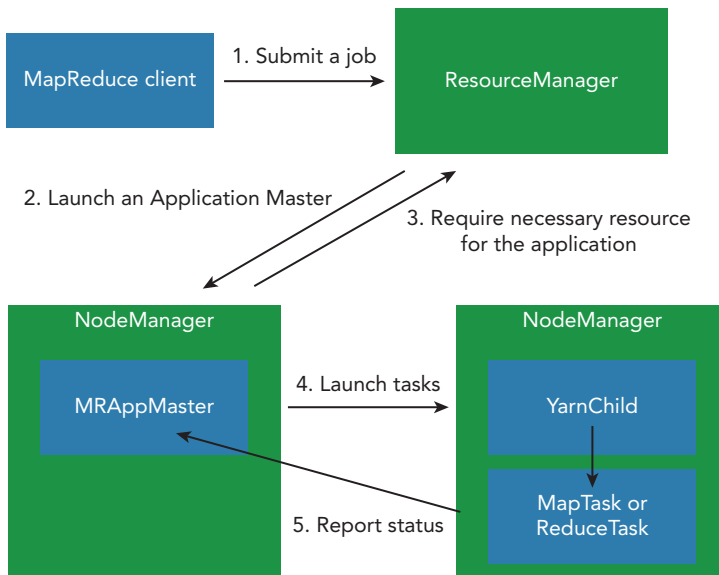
MapReduce client

1. Submit a job

ResourceManager

2. Launch an Application Master

3. Require necessary resource for the application

NodeManager

MRAppMaster

4. Launch tasks

NodeManager

YarnChild

MapTask or ReduceTask

5. Report status